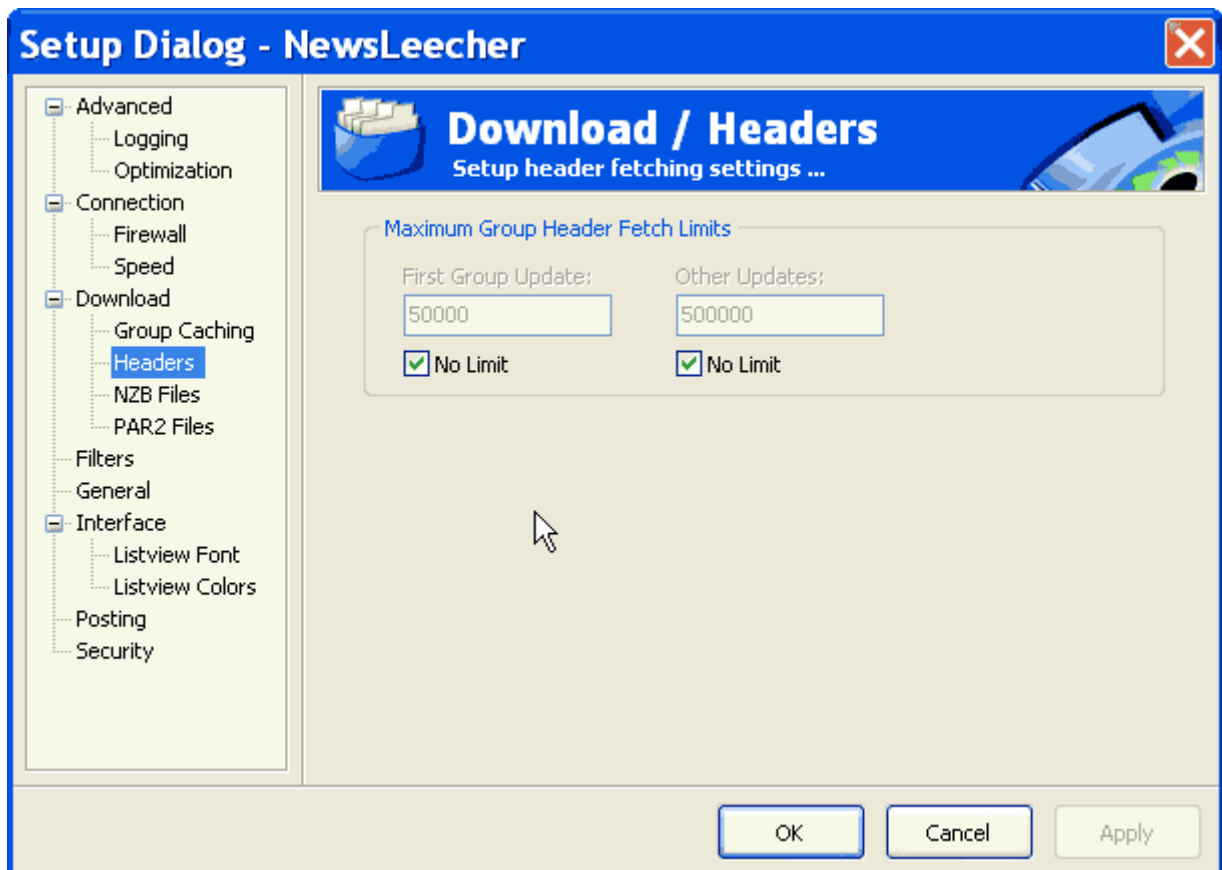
Setup Dialog - NewsLeecher

Advanced
Logging
Optimization
Connection
Firewall
Speed
Download
Group Caching
Headers
NZB Files
PAR2 Files
Filters
General
Interface
Listview Font
Listview Colors
Posting
Security

Download / Headers
Setup header fetching settings ...

Maximum Group Header Fetch Limits
First Group Update:
50000
No Limit
Other Updates:
500000
No Limit

OK
Cancel
Apply